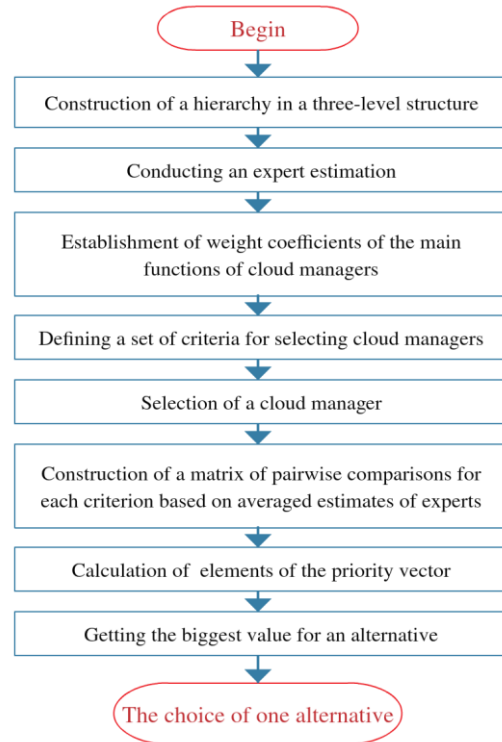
Begin

Construction of a hierarchy in a three-level structure

Conducting an expert estimation

Establishment of weight coefficients of the main functions of cloud managers

Defining a set of criteria for selecting cloud managers

Selection of a cloud manager

Construction of a matrix of pairwise comparisons for each criterion based on averaged estimates of experts

Calculation of elements of the priority vector

Getting the biggest value for an alternative

The choice of one alternative